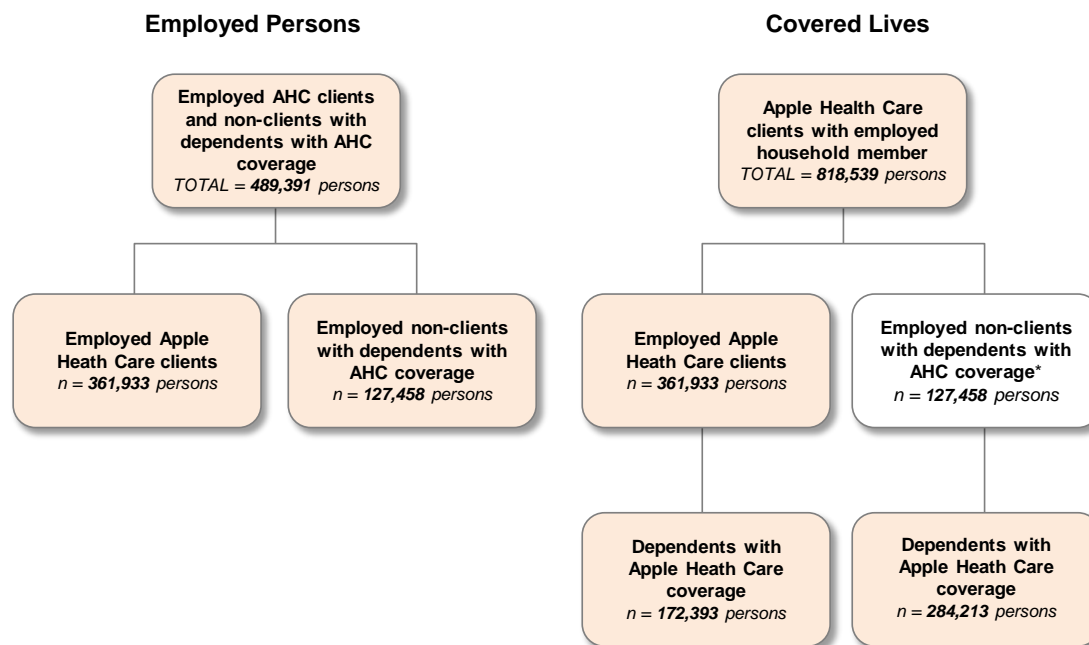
Employed Persons

Employed AHC clients and non-clients with dependents with AHC coverage
TOTAL = 489,391 persons

Employed Apple Heath Care clients
n = 361,933 persons

Employed non-clients with dependents with AHC coverage
n = 127,458 persons

Covered Lives

Apple Health Care clients with employed household member
TOTAL = 818,539 persons

Employed Apple Heath Care clients
n = 361,933 persons

Employed non-clients with dependents with AHC coverage*
n = 127,458 persons

Dependents with Apple Heath Care coverage
n = 172,393 persons

Dependents with Apple Heath Care coverage
n = 284,213 persons